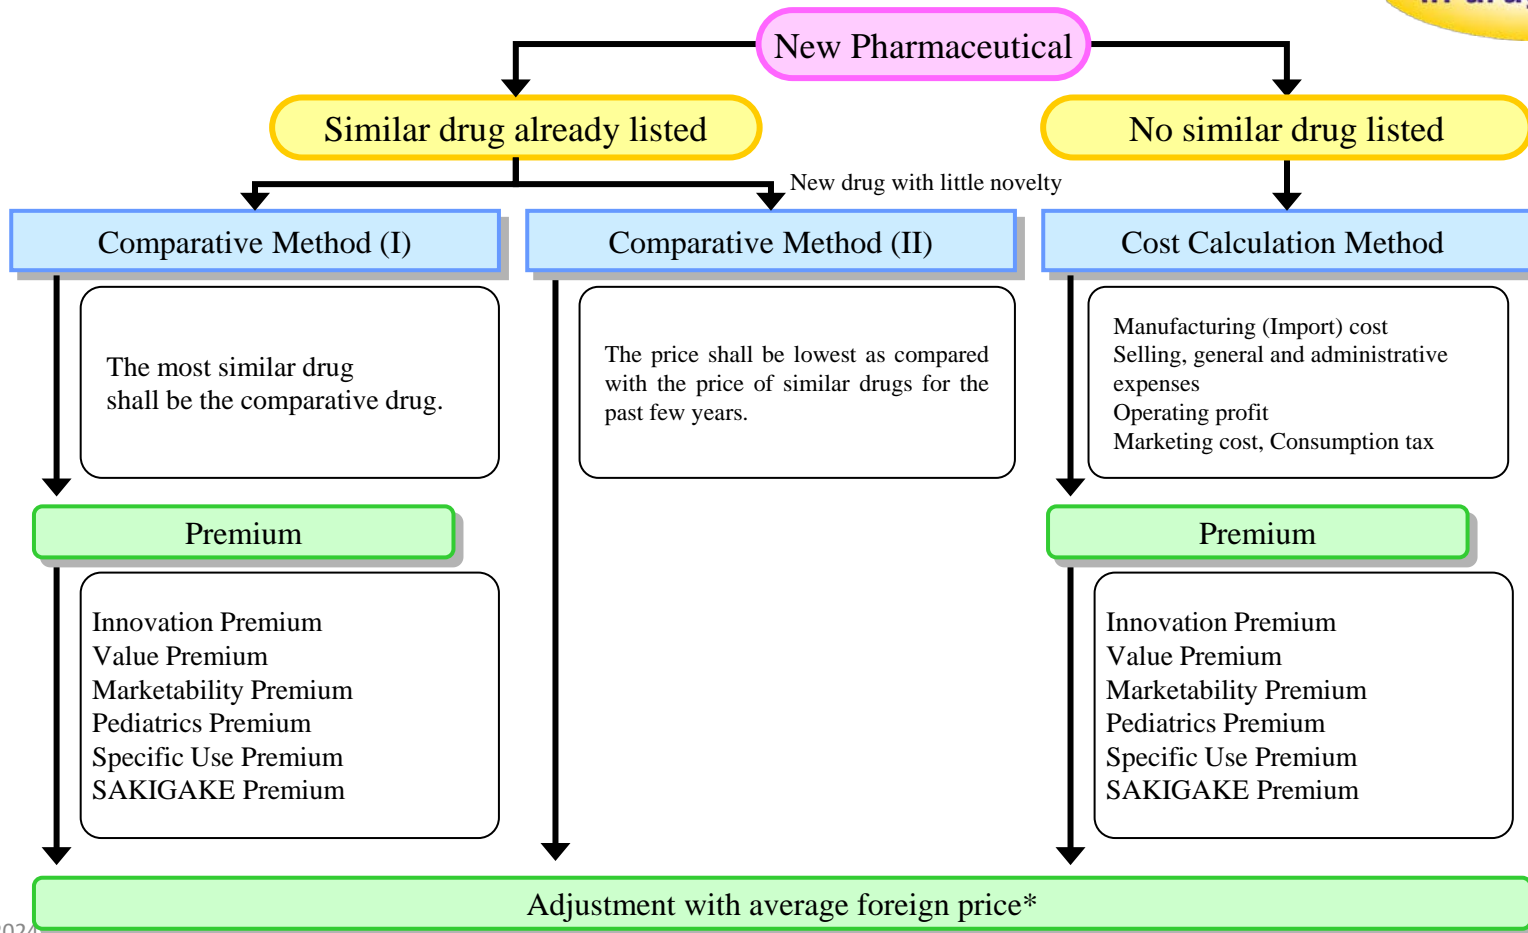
New Pharmaceutical

Similar drug already listed

No similar drug listed

New drug with little novelty

Comparative Method (I)

Comparative Method (II)

Cost Calculation Method

The most similar drug shall be the comparative drug.

The price shall be lowest as compared with the price of similar drugs for the past few years.

Manufacturing (Import) cost
Selling, general and administrative expenses
Operating profit
Marketing cost, Consumption tax

Premium

Premium

Innovation Premium
Value Premium
Marketability Premium
Pediatrics Premium
Specific Use Premium
SAKIGAKE Premium

Innovation Premium
Value Premium
Marketability Premium
Pediatrics Premium
Specific Use Premium
SAKIGAKE Premium

Adjustment with average foreign price*